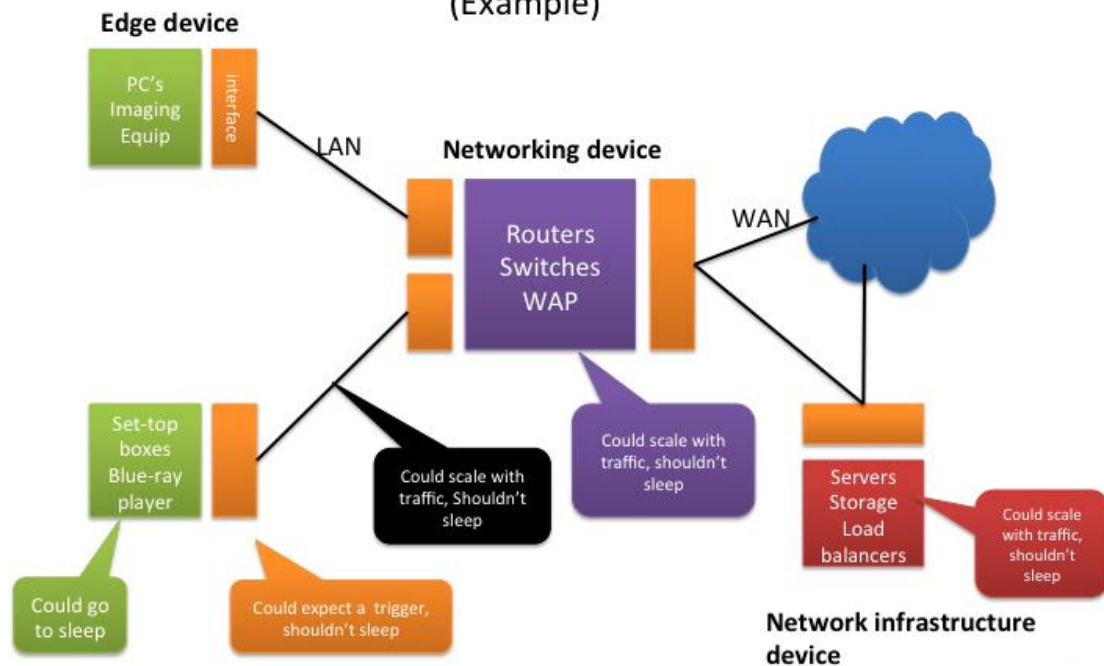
(Example)

Edge device

PC's Imaging Equip

Interface

LAN

Networking device

Routers Switches WAP

WAN

Set-top boxes Blue-ray player

Could scale with traffic, Shouldn't sleep

Could scale with traffic, shouldn't sleep

Servers Storage Load balancers

Could scale with traffic, shouldn't sleep

Could go to sleep

Could expect a trigger, shouldn't sleep

Network infrastructure device